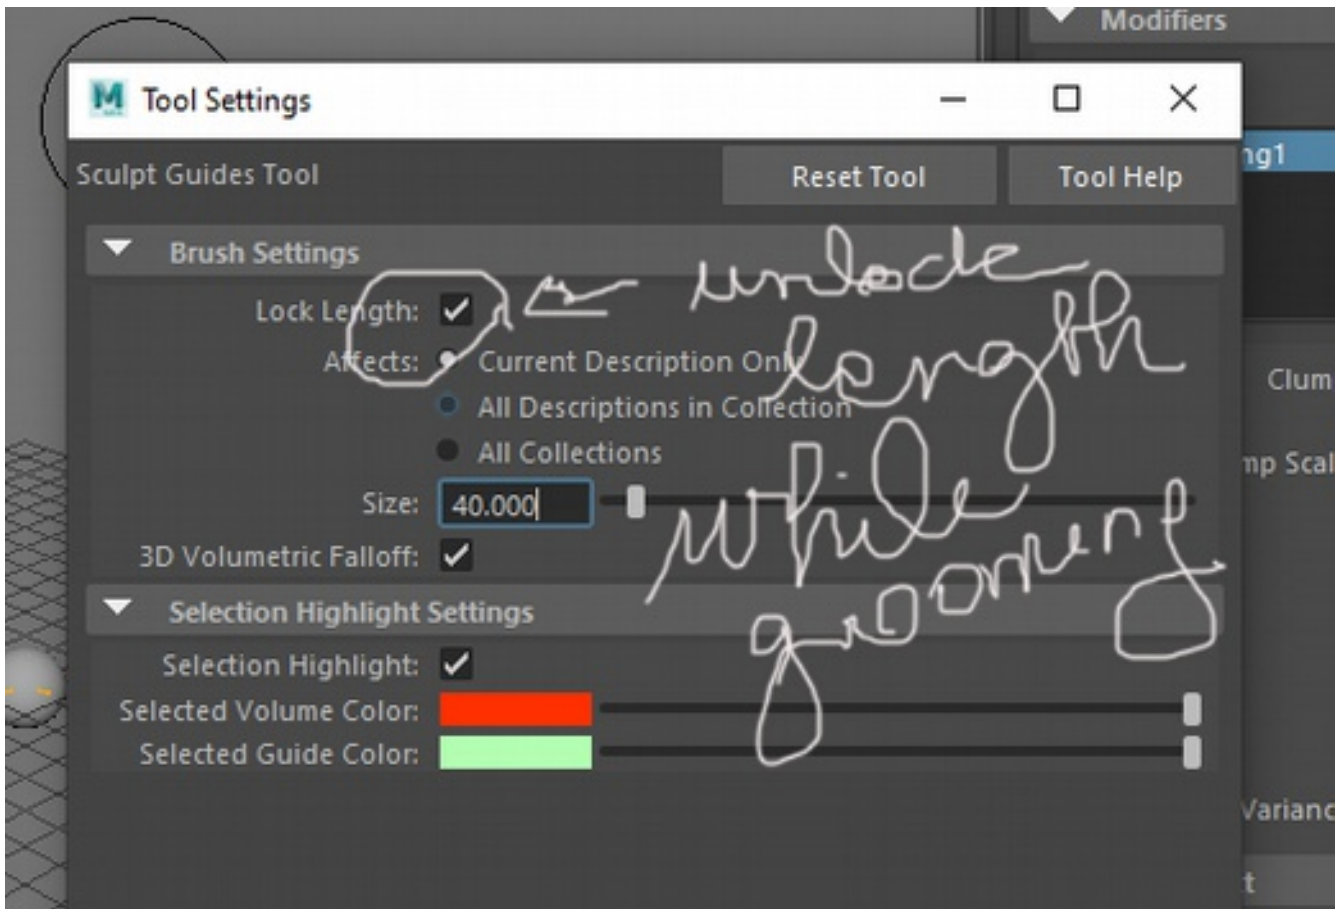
Modifiers

Tool Settings

Sculpt Guides Tool

Reset Tool

Tool Help

ng1

Brush Settings

Lock Length:

Affects: Current Description Only

All Descriptions in Collection

All Collections

Size: 40.000

3D Volumetric Falloff:

Selection Highlight Settings

Selection Highlight:

Selected Volume Color:

Selected Guide Color:

Clum

mp Scal

Varianc

t

unlock length while grooming